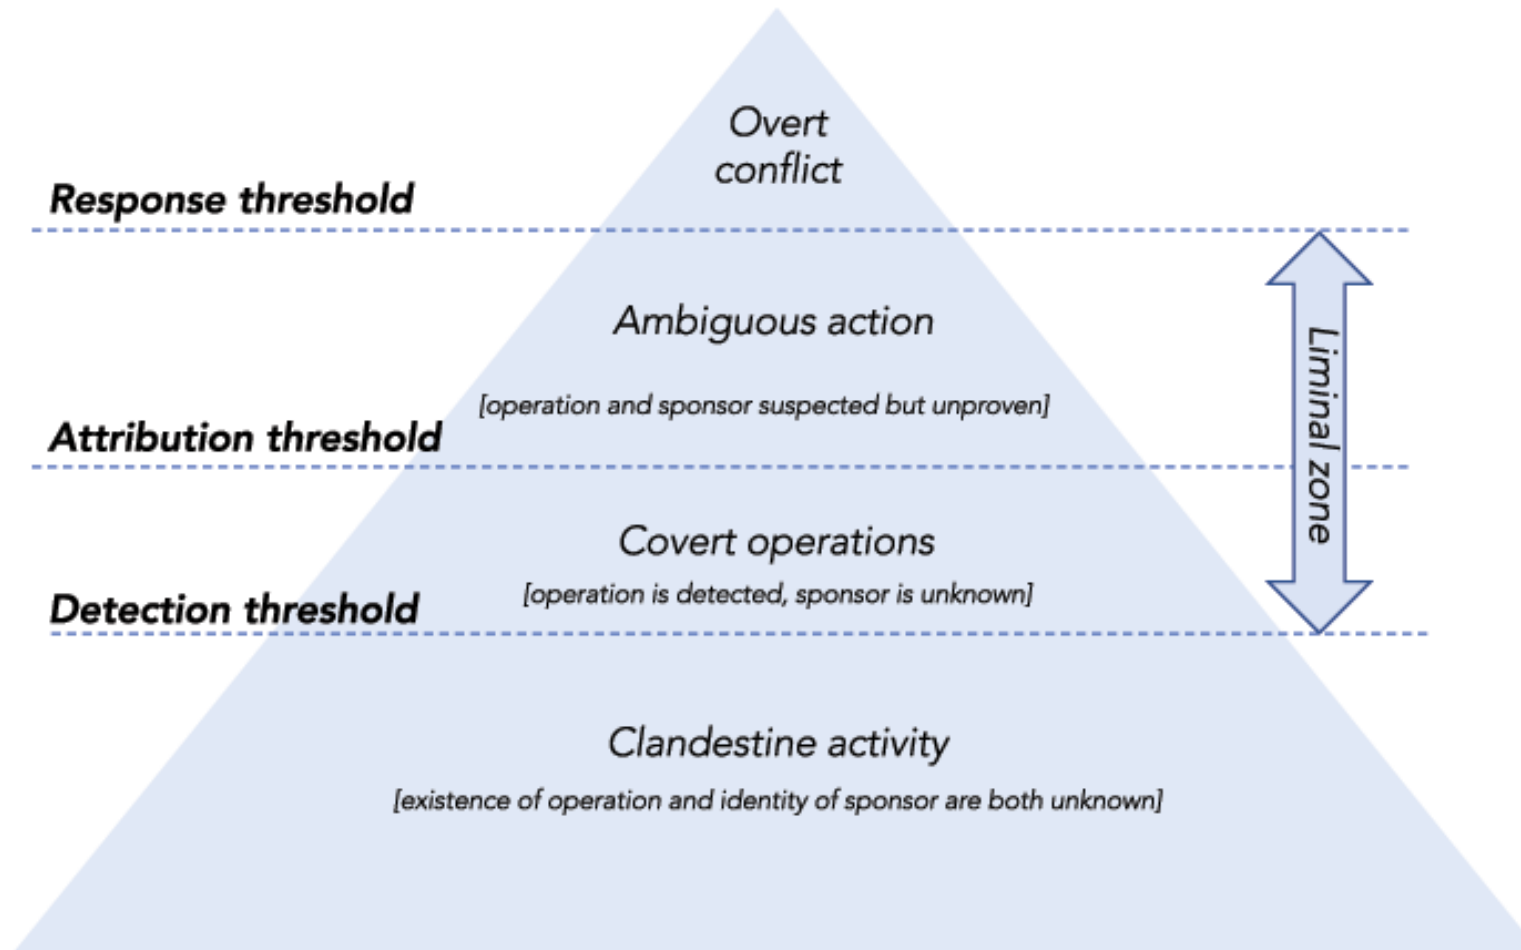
Overt conflict

Response threshold

Ambiguous action

[operation and sponsor suspected but unproven]

Attribution threshold

Liminal zone

Covert operations

[operation is detected, sponsor is unknown]

Detection threshold

Clandestine activity

[existence of operation and identity of sponsor are both unknown]